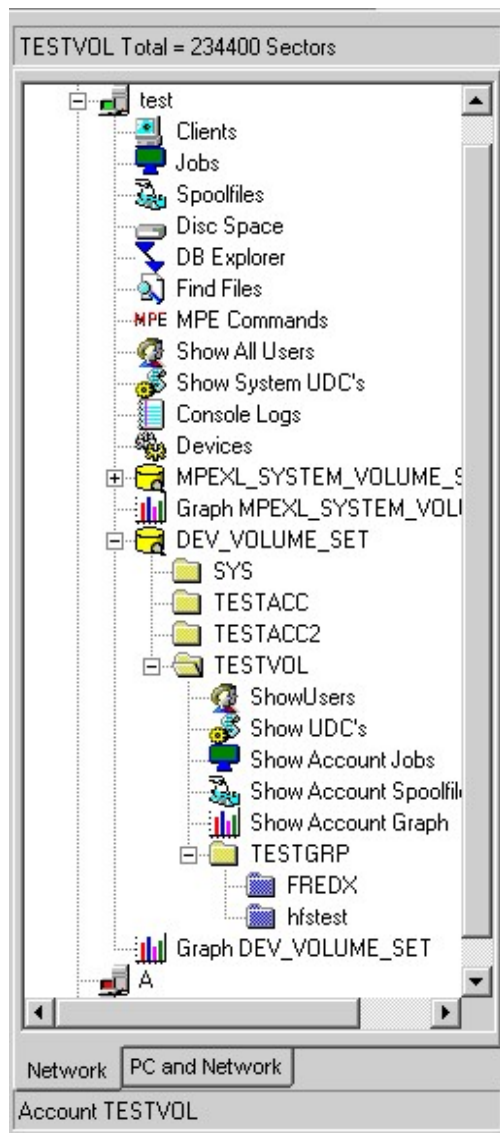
TESTVOL Total = 234400 Sectors

test
Clients
Jobs
Spoolfiles
Disc Space
DB Explorer
Find Files
MPE MPE Commands
Show All Users
Show System UDC's
Console Logs
Devices
MPEXL_SYSTEM_VOLUME_S
Graph MPEXL_SYSTEM_VOLU
DEV_VOLUME_SET
SYS
TESTACC
TESTACC2
TESTVOL
ShowUsers
Show UDC's
Show Account Jobs
Show Account Spoolfil
Show Account Graph
TESTGRP
FREDX
hfstest
Graph DEV_VOLUME_SET
A

Network
PC and Network

Account TESTVOL